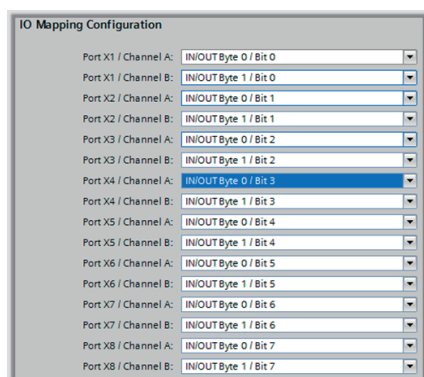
IO Mapping Configuration

| | |
|---|---|
| Port X1 / Channel A: | IN/OUT Byte 0 / Bit 0 |
| Port X1 / Channel B: | IN/OUT Byte 1 / Bit 0 |
| Port X2 / Channel A: | IN/OUT Byte 0 / Bit 1 |
| Port X2 / Channel B: | IN/OUT Byte 1 / Bit 1 |
| Port X3 / Channel A: | IN/OUT Byte 0 / Bit 2 |
| Port X3 / Channel B: | IN/OUT Byte 1 / Bit 2 |
| Port X4 / Channel A: | IN/OUT Byte 0 / Bit 3 |
| Port X4 / Channel B: | IN/OUT Byte 1 / Bit 3 |
| Port X5 / Channel A: | IN/OUT Byte 0 / Bit 4 |
| Port X5 / Channel B: | IN/OUT Byte 1 / Bit 4 |
| Port X6 / Channel A: | IN/OUT Byte 0 / Bit 5 |
| Port X6 / Channel B: | IN/OUT Byte 1 / Bit 5 |
| Port X7 / Channel A: | IN/OUT Byte 0 / Bit 6 |
| Port X7 / Channel B: | IN/OUT Byte 1 / Bit 6 |
| Port X8 / Channel A: | IN/OUT Byte 0 / Bit 7 |
| Port X8 / Channel B: | IN/OUT Byte 1 / Bit 7 |